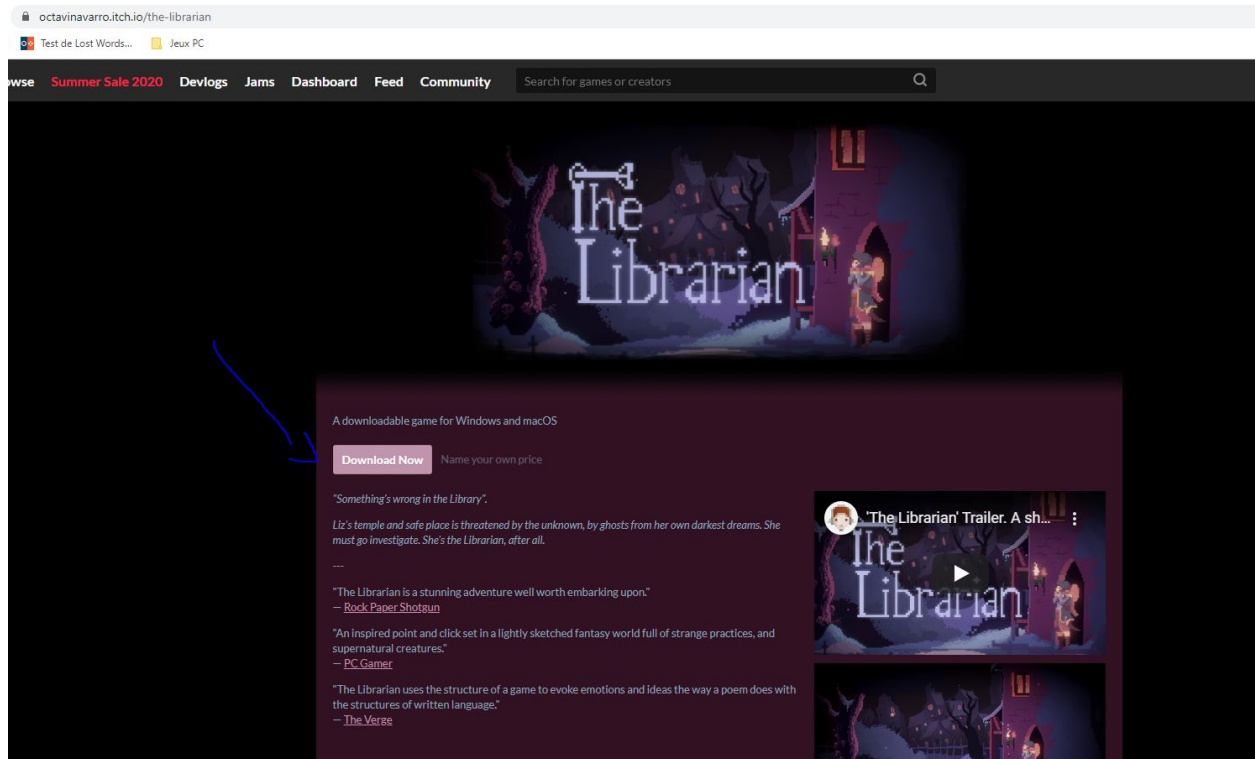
octavinavarro.itch.io/the-librarian

Test de Lost Words... Jeux PC

wse Summer Sale 2020 Devlogs Jams Dashboard Feed Community Search for games or creators

The Librarian

A downloadable game for Windows and macOS

Download Now Name your own price

"Something's wrong in the Library".

Liz's temple and safe place is threatened by the unknown, by ghosts from her own darkest dreams. She must go investigate. She's the Librarian, after all.

---

"The Librarian is a stunning adventure well worth embarking upon."
— Rock Paper Shotgun

"An inspired point and click set in a lightly sketched fantasy world full of strange practices, and supernatural creatures."
— PC Gamer

"The Librarian uses the structure of a game to evoke emotions and ideas the way a poem does with the structures of written language."
— The Verge

'The Librarian' Trailer. A sh...

The Librarian